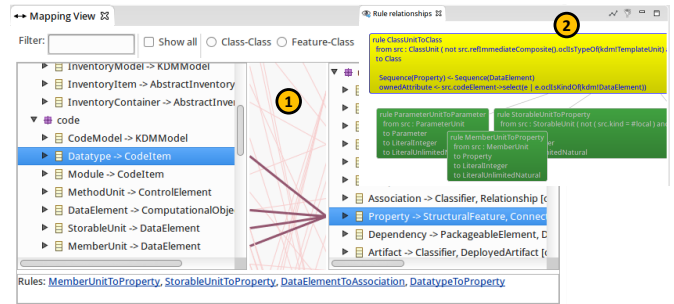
Mapping View ⊠

Filter: ☐ Show all ○ Class-Class ○ Feature-Class

InventoryModel -> KDMModel
InventoryItem -> AbstractInventory
InventoryContainer -> AbstractInve
code
CodeModel -> KDMModel
Datatype -> CodeItem
Module -> CodeItem
MethodUnit -> ControlElement
DataElement -> ComputationalObje
StorableUnit -> DataElement
MemberUnit -> DataElement

1

Association -> Classifier, Relationship [c
Property -> StructuralFeature, Connect
Dependency -> PackageableElement, D
Artifact -> Classifier, DeployedArtifact [c

Rules: MemberUnitToProperty, StorableUnitToProperty, DataElementToAssociation, DatatypeToProperty

Rule relationships ⊠

2

rule ClassUnitToClass
from src : ClassUnit ( not src.refImmediateComposite().oclIsTypeOf(kdm!TemplateUnit) a
to Class

Sequence(Property) <- Sequence(DataElement)
ownedAttribute <- src.codeElement->select(e | e.oclIsKindOf(kdm!DataElement))

rule ParameterUnitToParameter
from src : ParameterUnit
to Parameter
to LiteralInteger
to LiteralUnlimited

rule MemberUnitToProperty
from src : MemberUnit
to Property
to LiteralInteger
to LiteralUnlimitedNatural

rule StorableUnitToProperty
from src : StorableUnit ( not (src.kind = #local) and
to LiteralUnlimitedNatural